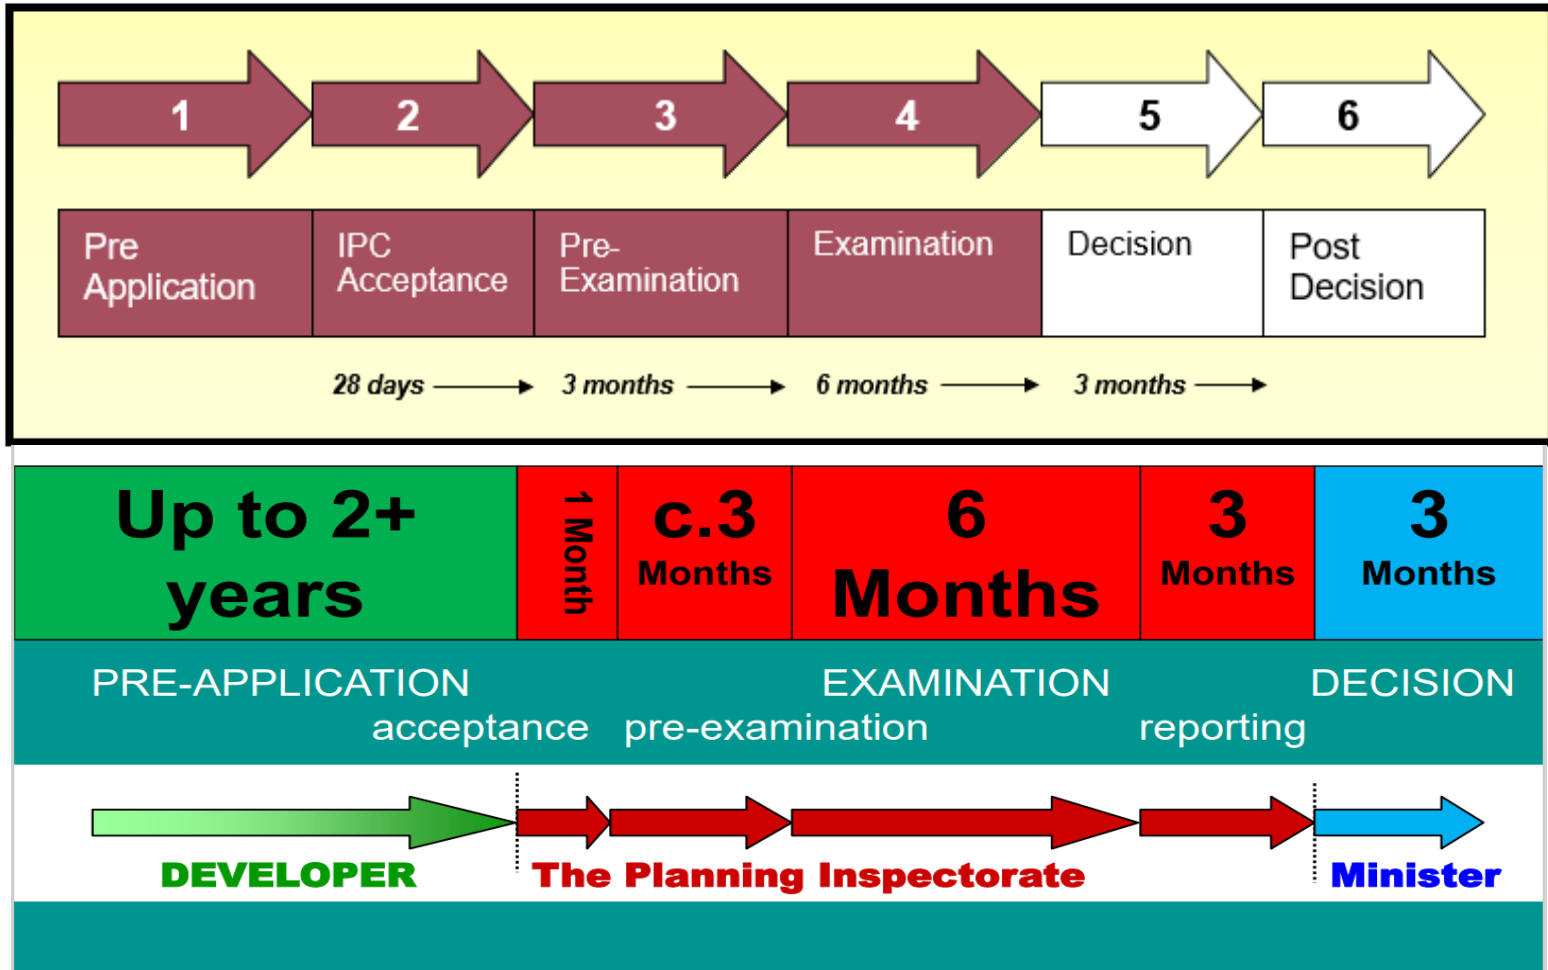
1 2 3 4 5 6

| Pre Application | IPC Acceptance | Pre-Examination | Examination | Decision | Post Decision |
|---|---|---|---|---|---|

28 days → 3 months → 6 months → 3 months →

| Up to 2+ years | 1 Month | c.3 Months | 6 Months | 3 Months | 3 Months |
|---|---|---|---|---|---|

PRE-APPLICATION acceptance pre-examination EXAMINATION reporting DECISION

DEVELOPER The Planning Inspectorate Minister